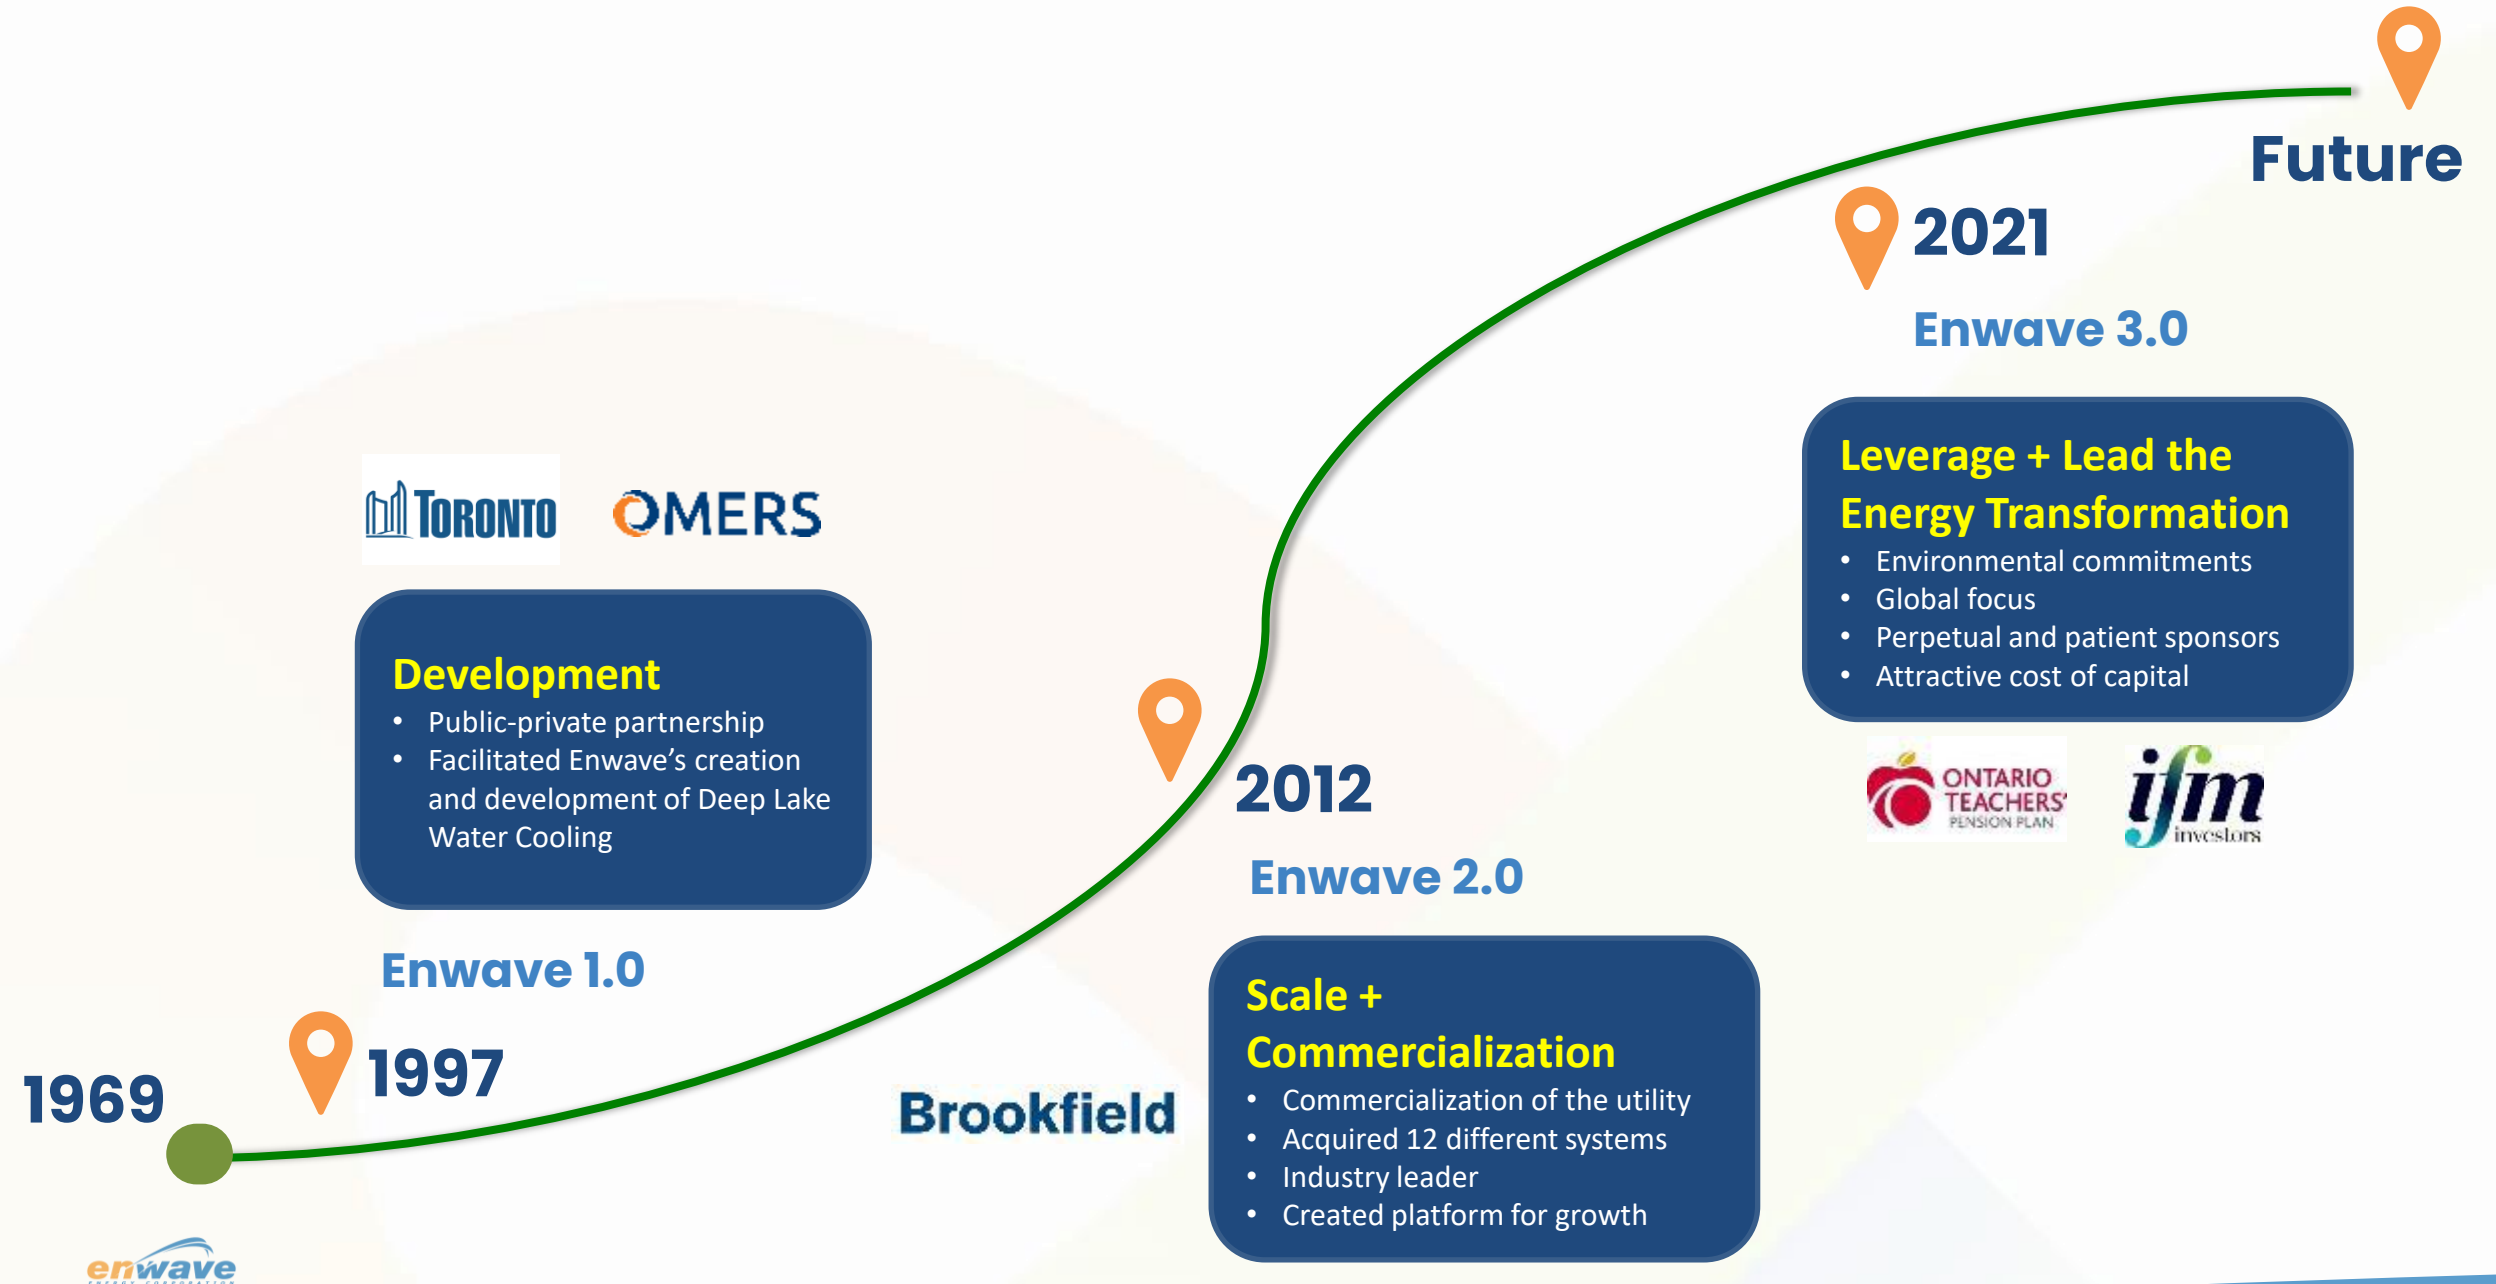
Future

2021

Enwave 3.0

Leverage + Lead the Energy Transformation
- Environmental commitments
- Global focus
- Perpetual and patient sponsors
- Attractive cost of capital

ONTARIO TEACHERS' PENSION PLAN

ifm investors

TORONTO

OMERS

Development
- Public-private partnership
- Facilitated Enwave's creation and development of Deep Lake Water Cooling

2012

Enwave 2.0

Enwave 1.0

1969

1997

Brookfield

Scale + Commercialization
- Commercialization of the utility
- Acquired 12 different systems
- Industry leader
- Created platform for growth

enwave